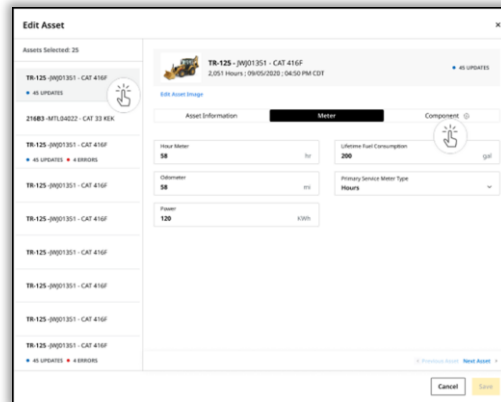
Edit Asset

×

Assets Selected: 25

TR-125 - JWJ01351 - CAT 416F
• 45 UPDATES

216B3 - MTL04022 - CAT 33 KEK

TR-125 - JWJ01351 - CAT 416F
• 45 UPDATES • 4 ERRORS

TR-125 - JWJ01351 - CAT 416F

TR-125 - JWJ01351 - CAT 416F

TR-125 - JWJ01351 - CAT 416F

TR-125 - JWJ01351 - CAT 416F

TR-125 - JWJ01351 - CAT 416F

TR-125 - JWJ01351 - CAT 416F
• 45 UPDATES • 4 ERRORS

TR-125 - JWJ01351 - CAT 416F
2,051 Hours | 09/05/2020 | 04:50 PM CDT

• 45 UPDATES

Edit Asset Image

Asset Information

Meter

Component

Hour Meter
58
hr

Lifetime Fuel Consumption
200
gal

Odometer
58
mi

Primary Service Meter Type
Hours

Power
120
KWh

< Previous Asset

Next Asset >

Cancel

Save